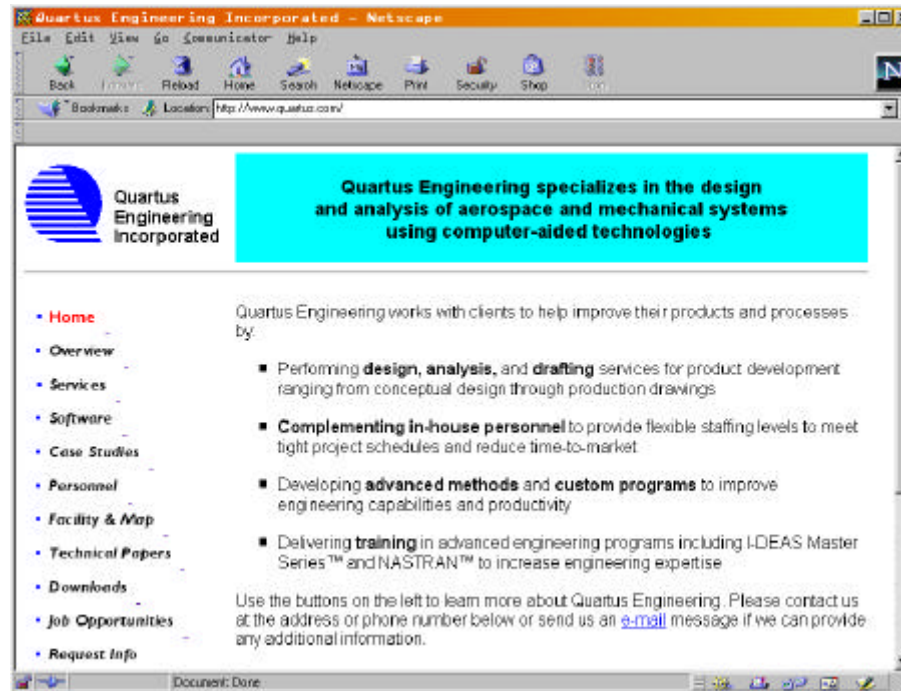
Quartus Engineering Incorporated - Netscape

File Edit View Go Communicator Help

Back Forward Reload Home Search Netscape Print Security Shop Stop

Bookmarks Location: http://www.quartus.com/

Quartus Engineering Incorporated

Quartus Engineering specializes in the design and analysis of aerospace and mechanical systems using computer-aided technologies

• Home
• Overview
• Services
• Software
• Case Studies
• Personnel
• Facility & Map
• Technical Papers
• Downloads
• Job Opportunities
• Request Info

Quartus Engineering works with clients to help improve their products and processes by:

■ Performing **design, analysis,** and **drafting** services for product development ranging from conceptual design through production drawings

■ **Complementing in-house personnel** to provide flexible staffing levels to meet tight project schedules and reduce time-to-market

■ Developing **advanced methods** and **custom programs** to improve engineering capabilities and productivity

■ Delivering **training** in advanced engineering programs including I-DEAS Master Series™ and NASTRAN™ to increase engineering expertise

Use the buttons on the left to learn more about Quartus Engineering. Please contact us at the address or phone number below or send us an e-mail message if we can provide any additional information.

Document: Done